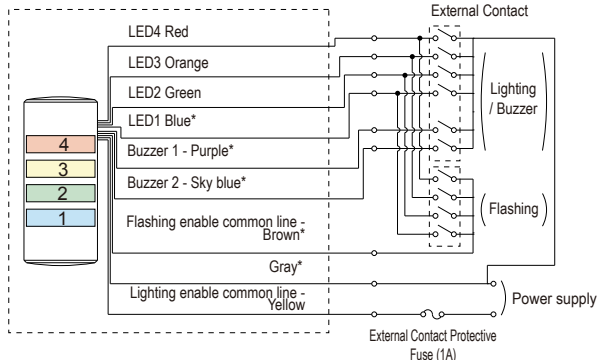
External Contact

LED4 Red
LED3 Orange
LED2 Green
LED1 Blue*
Buzzer 1 - Purple*
Buzzer 2 - Sky blue*
Flashing enable common line - Brown*
Gray*
Lighting enable common line - Yellow

4
3
2
1

Lighting / Buzzer

Flashing

Power supply

External Contact Protective Fuse (1A)